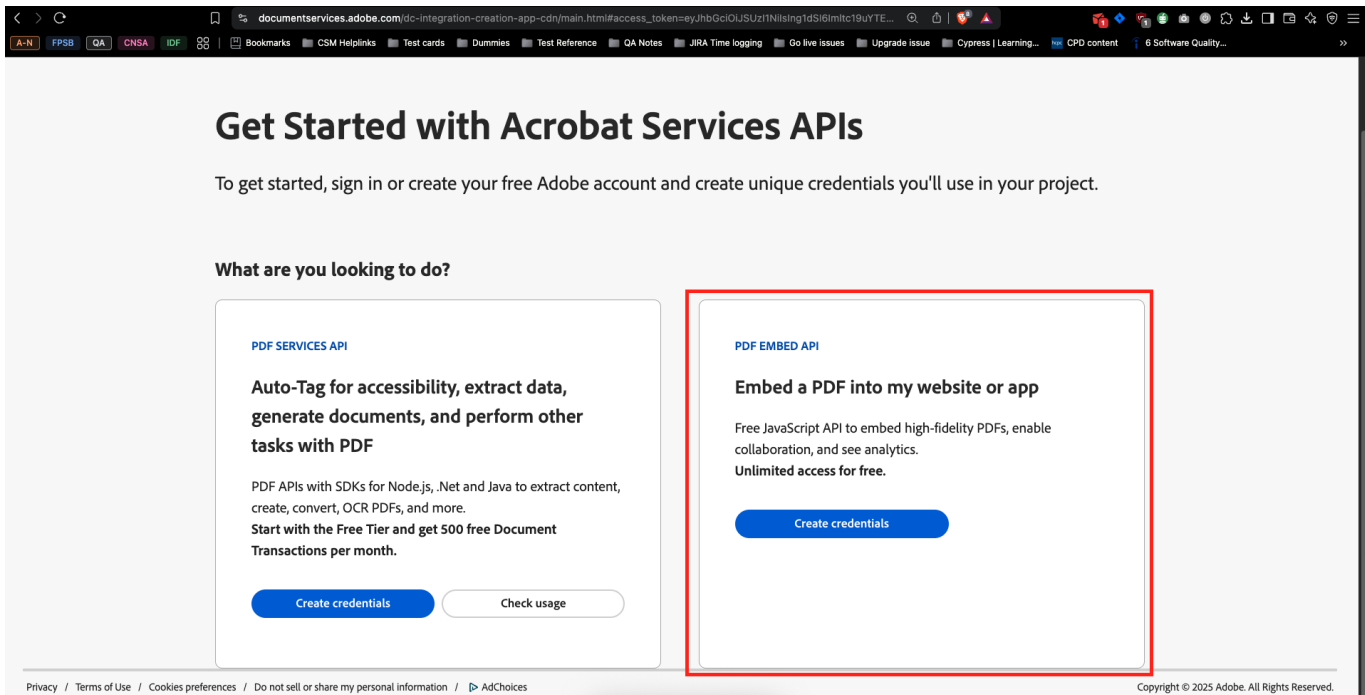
documentservices.adobe.com/dc-integration-creation-app-cdn/main.html#access_token=eyJhbGciOiJSUzI1NiIsIng1dSI6Imltc19uYTE...

A-N FPSB QA CNSA IDF | Bookmarks CSM Helplinks Test cards Dummies Test Reference QA Notes JIRA Time logging Go live issues Upgrade issue Cypress | Learning... CPD content 6 Software Quality...

Get Started with Acrobat Services APIs

To get started, sign in or create your free Adobe account and create unique credentials you'll use in your project.

What are you looking to do?

PDF SERVICES API

Auto-Tag for accessibility, extract data, generate documents, and perform other tasks with PDF

PDF APIs with SDKs for Node.js, .Net and Java to extract content, create, convert, OCR PDFs, and more.
**Start with the Free Tier and get 500 free Document Transactions per month.**

Create credentials Check usage

PDF EMBED API

Embed a PDF into my website or app

Free JavaScript API to embed high-fidelity PDFs, enable collaboration, and see analytics.
**Unlimited access for free.**

Create credentials

Privacy / Terms of Use / Cookies preferences / Do not sell or share my personal information / AdChoices

Copyright © 2025 Adobe. All Rights Reserved.